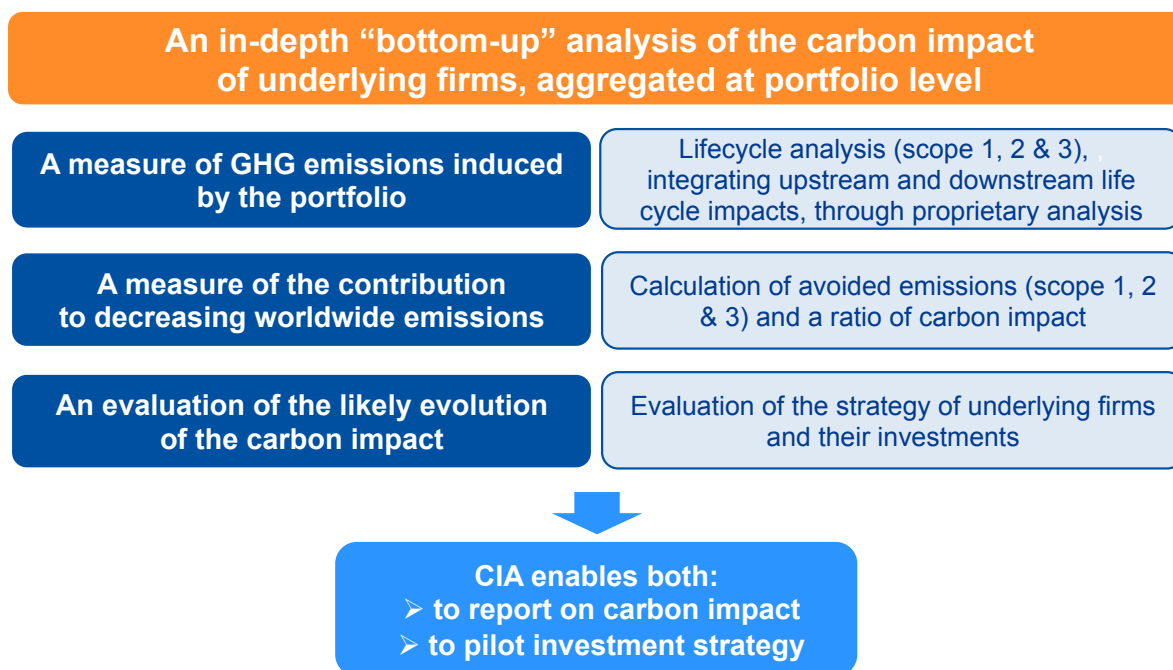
An in-depth “bottom-up” analysis of the carbon impact of underlying firms, aggregated at portfolio level

A measure of GHG emissions induced by the portfolio

Lifecycle analysis (scope 1, 2 & 3), integrating upstream and downstream life cycle impacts, through proprietary analysis

A measure of the contribution to decreasing worldwide emissions

Calculation of avoided emissions (scope 1, 2 & 3) and a ratio of carbon impact

An evaluation of the likely evolution of the carbon impact

Evaluation of the strategy of underlying firms and their investments

CIA enables both:
➢ to report on carbon impact
➢ to pilot investment strategy